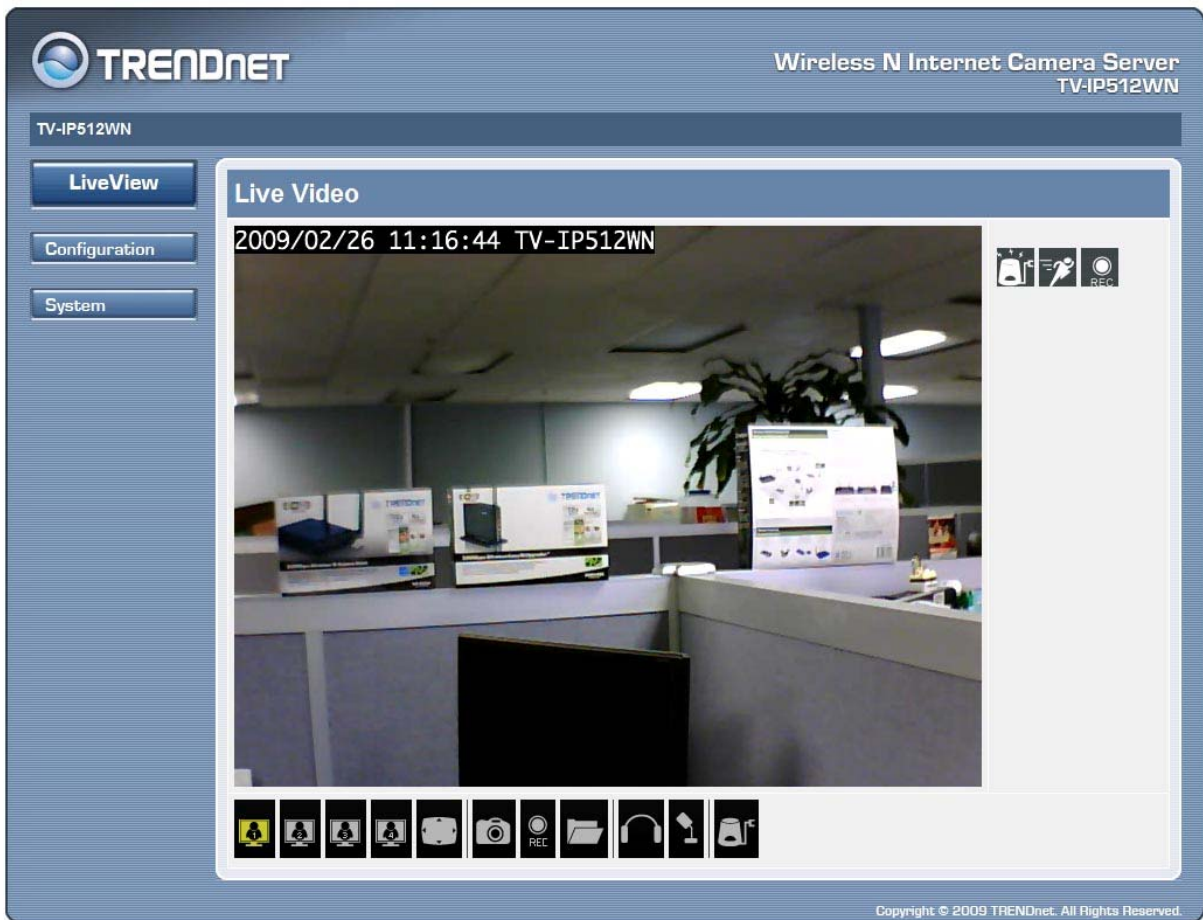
TRENDNET

Wireless N Internet Camera Server
TV-IP512WN

TV-IP512WN

LiveView

Configuration

System

Live Video

2009/02/26 11:16:44 TV-IP512WN

REC

1 2 3 4

REC

Copyright © 2009 TRENDnet. All Rights Reserved.